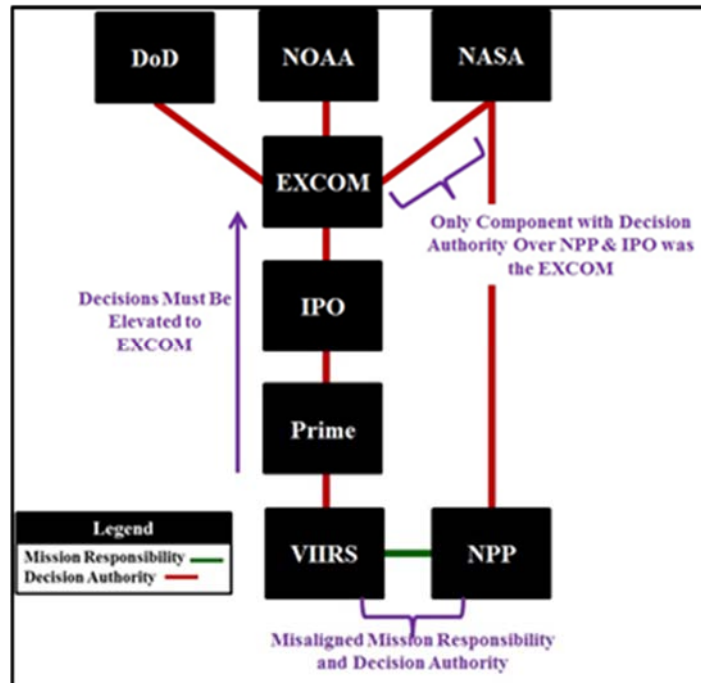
DoD

NOAA

NASA

EXCOM

Only Component with Decision Authority Over NPP & IPO was the EXCOM

Decisions Must Be Elevated to EXCOM

IPO

Prime

Legend
Mission Responsibility
Decision Authority

VIIRS

NPP

Misaligned Mission Responsibility and Decision Authority